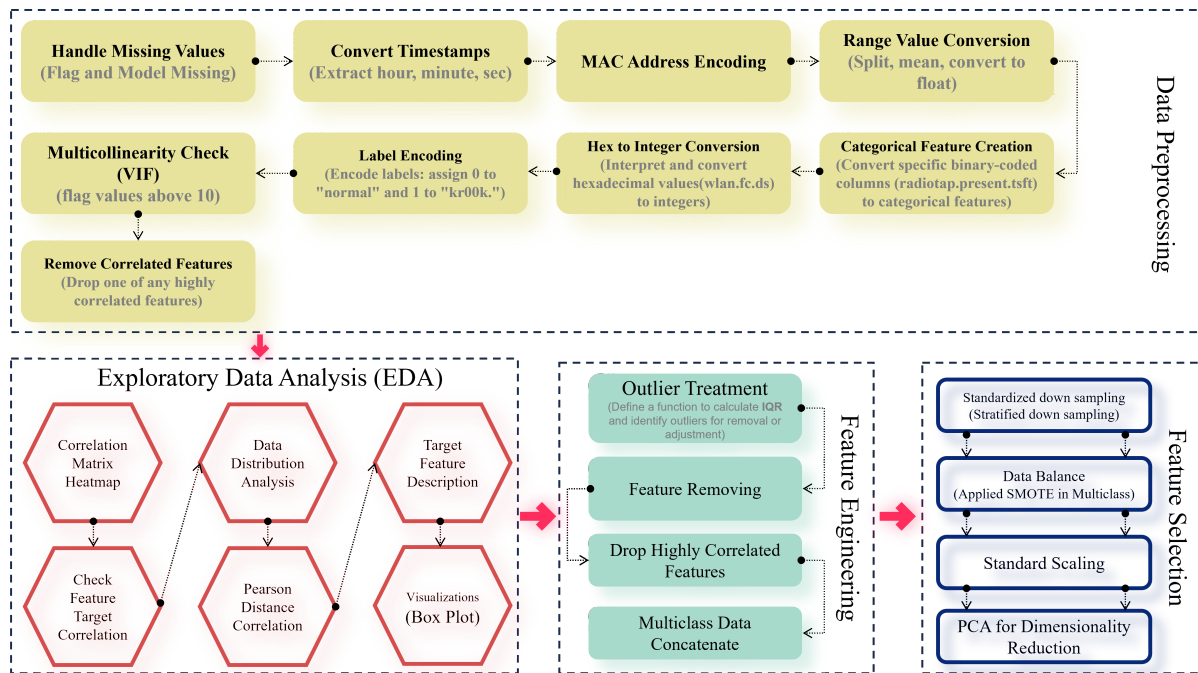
Data Preprocessing

Handle Missing Values (Flag and Model Missing)

Convert Timestamps (Extract hour, minute, sec)

MAC Address Encoding

Range Value Conversion (Split, mean, convert to float)

Categorical Feature Creation (Convert specific binary-coded columns (radiotap.present.tsft) to categorical features)

Hex to Integer Conversion (Interpret and convert hexadecimal values(wlan.fc.ds) to integers)

Label Encoding (Encode labels: assign 0 to "normal" and 1 to "kr00k.")

Multicollinearity Check (VIF) (flag values above 10)

Remove Correlated Features (Drop one of any highly correlated features)

Exploratory Data Analysis (EDA)

Correlation Matrix Heatmap

Check Feature Target Correlation

Data Distribution Analysis

Pearson Distance Correlation

Target Feature Description

Visualizations (Box Plot)

Feature Engineering

Outlier Treatment (Define a function to calculate IQR and identify outliers for removal or adjustment)

Feature Removing

Drop Highly Correlated Features

Multiclass Data Concatenate

Feature Selection

Standardized down sampling (Stratified down sampling)

Data Balance (Applied SMOTE in Multiclass)

Standard Scaling

PCA for Dimensionality Reduction